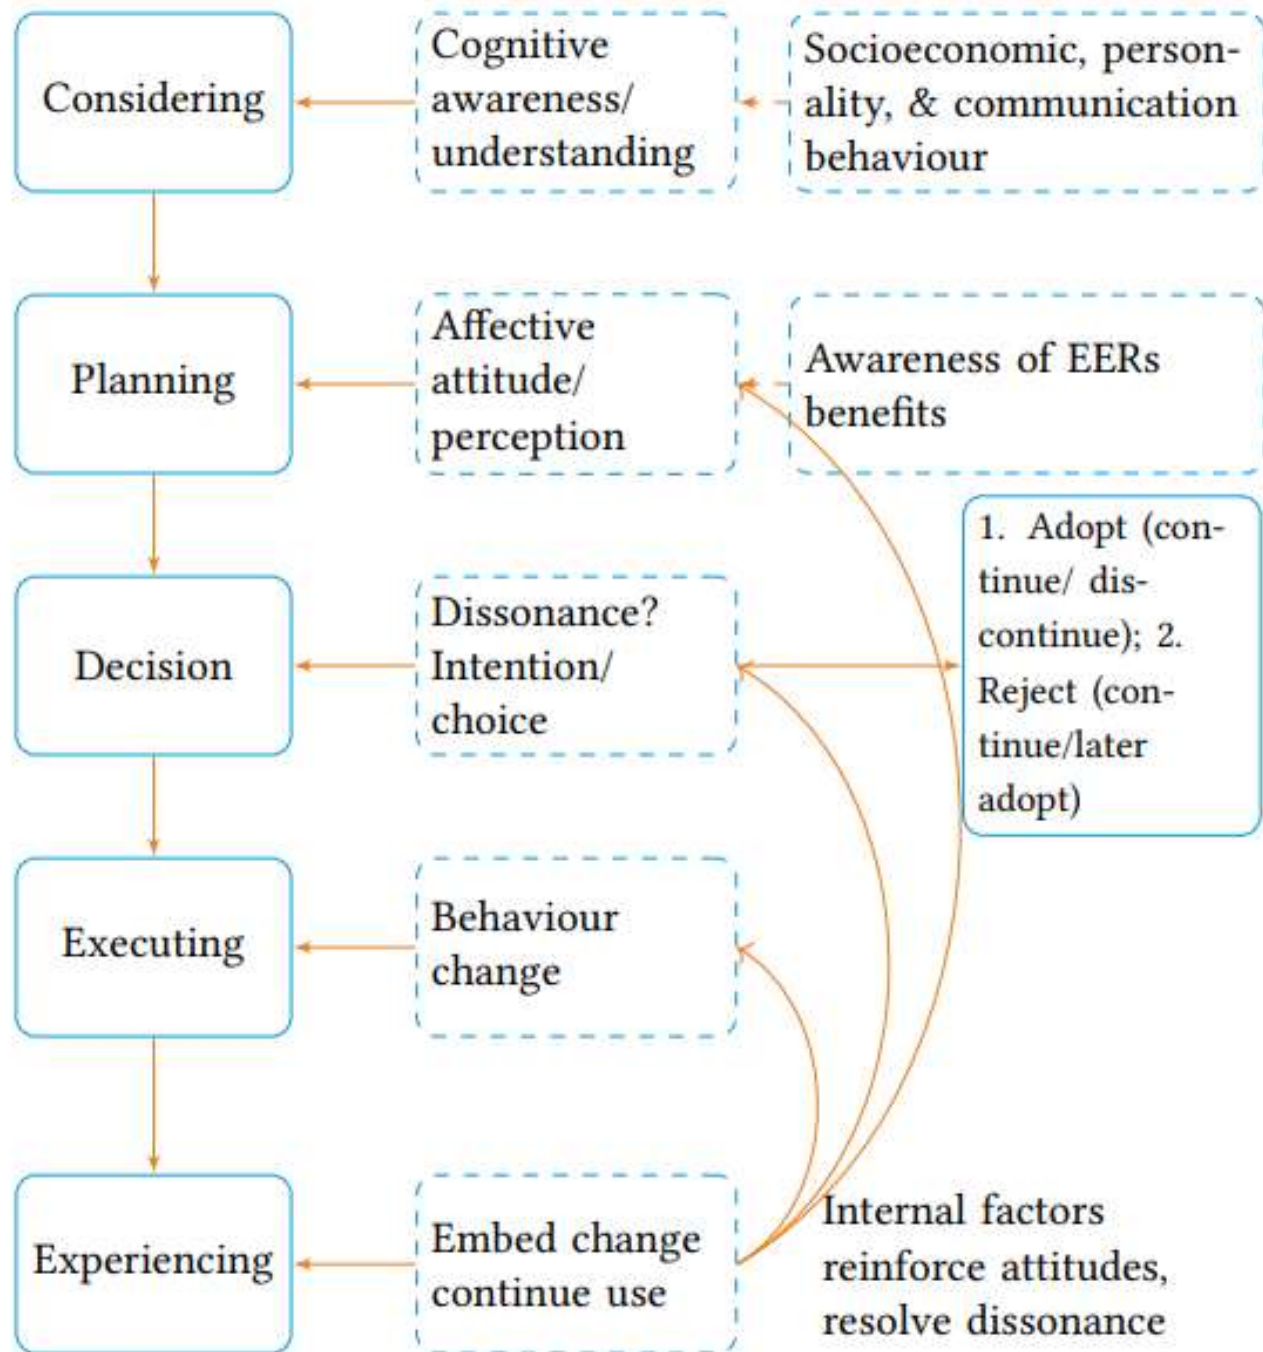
Considering

Cognitive awareness/ understanding

Socioeconomic, personality, & communication behaviour

Planning

Affective attitude/ perception

Awareness of EERs benefits

1. Adopt (continue/ discontinue); 2. Reject (continue/later adopt)

Decision

Dissonance? Intention/ choice

Executing

Behaviour change

Experiencing

Embed change continue use

Internal factors reinforce attitudes, resolve dissonance